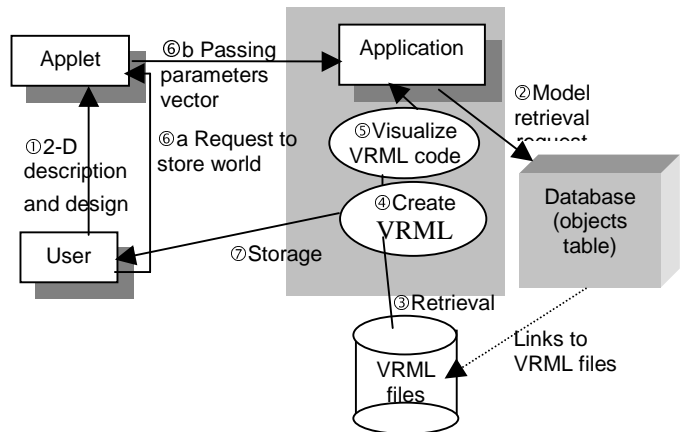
Applet

⑥b Passing parameters vector

Application

②Model retrieval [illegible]

①2-D description and design

⑥a Request to store world

⑤Visualize VRML code

④Create VRML

Database (objects table)

User

⑦Storage

③Retrieval

Links to VRML files

VRML files